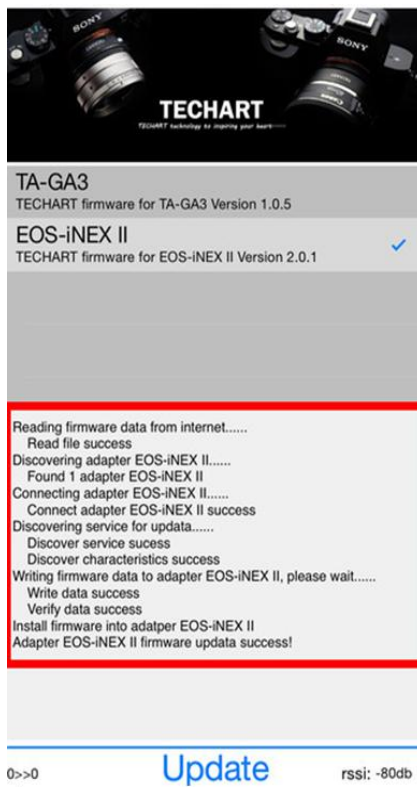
SONY

SONY

TECHART

TECHART technology to inspiring your heart

TA-GA3
TECHART firmware for TA-GA3 Version 1.0.5

EOS-iNEX II
TECHART firmware for EOS-iNEX II Version 2.0.1

✓

Reading firmware data from internet......
Read file success
Discovering adapter EOS-iNEX II......
Found 1 adapter EOS-iNEX II
Connecting adapter EOS-iNEX II......
Connect adapter EOS-iNEX II success
Discovering service for updata......
Discover service sucess
Discover characteristics success
Writing firmware data to adapter EOS-iNEX II, please wait......
Write data success
Verify data success
Install firmware into adatper EOS-iNEX II
Adapter EOS-iNEX II firmware updata success!

0>>0

Update

rssi: -80db